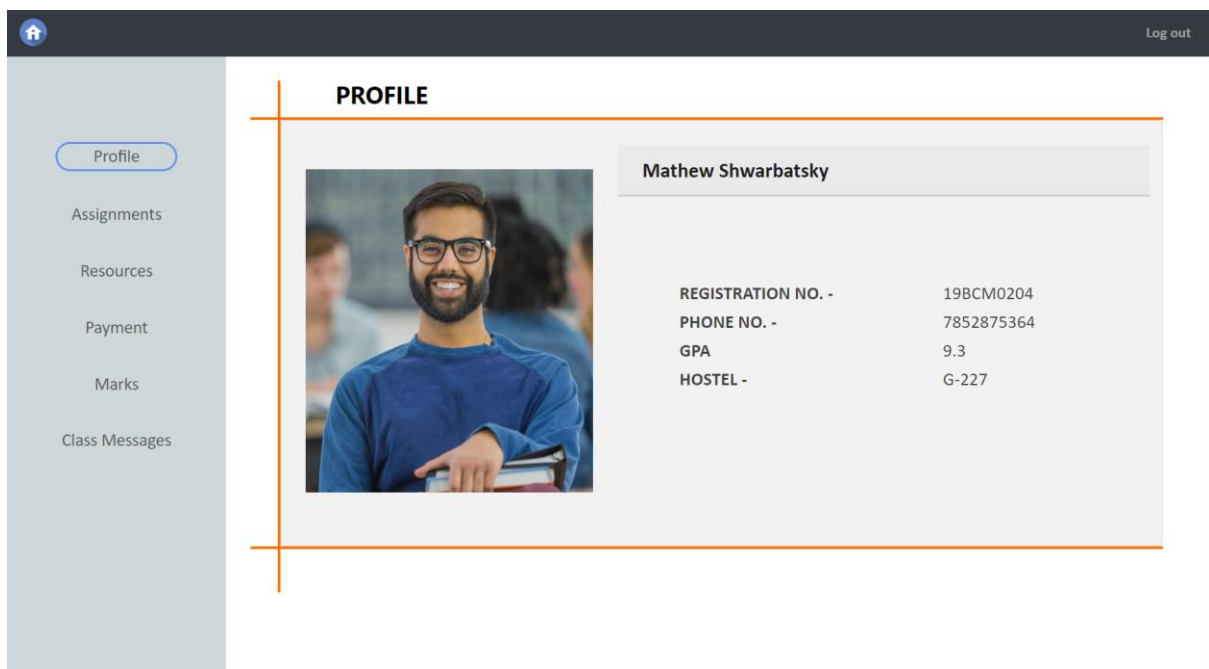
Log out

Profile

Assignments

Resources

Payment

Marks

Class Messages

PROFILE

Mathew Shwarbatsky

| | |
|---|---|
| REGISTRATION NO. - | 19BCM0204 |
| PHONE NO. - | 7852875364 |
| GPA | 9.3 |
| HOSTEL - | G-227 |